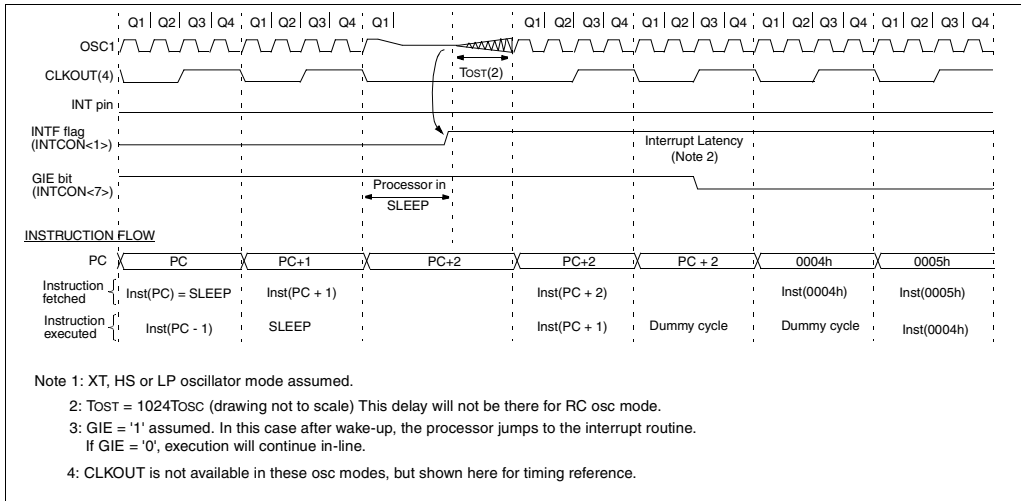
Q1 Q2 Q3 Q4 Q1 Q2 Q3 Q4 Q1 Q1 Q2 Q3 Q4 Q1 Q2 Q3 Q4 Q1 Q2 Q3 Q4 Q1 Q2 Q3 Q4

OSC1

CLKOUT(4)

INT pin

INTF flag (INTCON<1>)

GIE bit (INTCON<7>)

TOST(2)

Interrupt Latency (Note 2)

Processor in SLEEP

INSTRUCTION FLOW

| PC | PC | PC+1 | PC+2 | PC+2 | PC + 2 | 0004h | 0005h |
|---|---|---|---|---|---|---|---|
| Instruction fetched | Inst(PC) = SLEEP | Inst(PC + 1) | | Inst(PC + 2) | | Inst(0004h) | Inst(0005h) |
| Instruction executed | Inst(PC - 1) | SLEEP | | Inst(PC + 1) | Dummy cycle | Dummy cycle | Inst(0004h) |

Note 1: XT, HS or LP oscillator mode assumed.

2: TOST = 1024TOSC (drawing not to scale) This delay will not be there for RC osc mode.

3: GIE = '1' assumed. In this case after wake-up, the processor jumps to the interrupt routine. If GIE = '0', execution will continue in-line.

4: CLKOUT is not available in these osc modes, but shown here for timing reference.